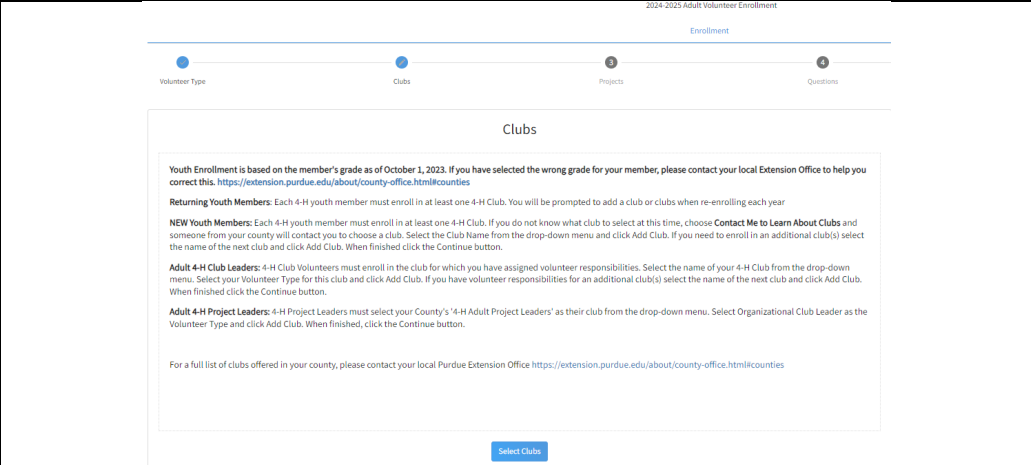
2024-2025 Adult Volunteer Enrollment

Enrollment

Volunteer Type

Clubs

3
Projects

4
Questions

Clubs

Youth Enrollment is based on the member's grade as of October 1, 2023. If you have selected the wrong grade for your member, please contact your local Extension Office to help you correct this. https://extension.purdue.edu/about/county-office.html#counties

Returning Youth Members: Each 4-H youth member must enroll in at least one 4-H Club. You will be prompted to add a club or clubs when re-enrolling each year

NEW Youth Members: Each 4-H youth member must enroll in at least one 4-H Club. If you do not know what club to select at this time, choose Contact Me to Learn About Clubs and someone from your county will contact you to choose a club. Select the Club Name from the drop-down menu and click Add Club. If you need to enroll in an additional club(s) select the name of the next club and click Add Club. When finished click the Continue button.

Adult 4-H Club Leaders: 4-H Club Volunteers must enroll in the club for which you have assigned volunteer responsibilities. Select the name of your 4-H Club from the drop-down menu. Select your Volunteer Type for this club and click Add Club. If you have volunteer responsibilities for an additional club(s) select the name of the next club and click Add Club. When finished click the Continue button.

Adult 4-H Project Leaders: 4-H Project Leaders must select your County's '4-H Adult Project Leaders' as their club from the drop-down menu. Select Organizational Club Leader as the Volunteer Type and click Add Club. When finished, click the Continue button.

For a full list of clubs offered in your county, please contact your local Purdue Extension Office https://extension.purdue.edu/about/county-office.html#counties

Select Clubs